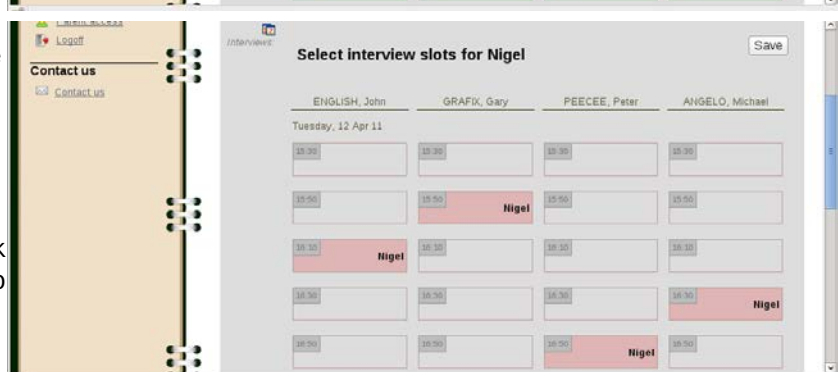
Parent access
Logoff
Contact us
Contact us

Interviews

Select interview slots for Nigel

Save

| ENGLISH, John | GRAFIX, Gary | PEECEE, Peter | ANGELO, Michael |
|---|---|---|---|
| Tuesday, 12 Apr 11 | | | |
| 15:30 | 15:30 | 15:30 | 15:30 |
| 15:50 | 15:50 Nigel | 15:50 | 15:50 |
| 16:10 Nigel | 16:10 | 16:10 | 16:10 |
| 16:30 | 16:30 | 16:30 | 16:30 Nigel |
| 16:50 | 16:50 | 16:50 Nigel | 16:50 |

k
o